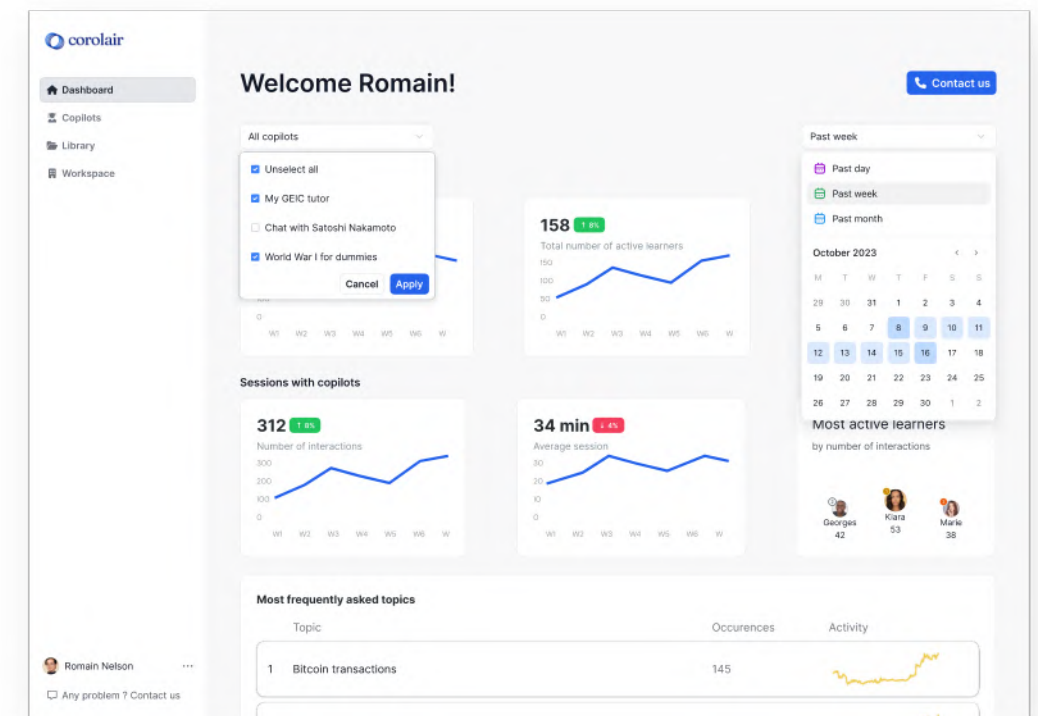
corolair

Dashboard
Copilots
Library
Workspace

Welcome Romain!

Contact us

All copilots

Unselect all
My GEIC tutor
Chat with Satoshi Nakamoto
World War I for dummies
Cancel Apply

0
W1 W2 W3 W4 W5 W6 W

158 ↑ 8%
Total number of active learners
150
100
50
0
W1 W2 W3 W4 W5 W6 W

Past week

Past day
Past week
Past month

October 2023

| M | T | W | T | F | S | S |
|---|---|---|---|---|---|---|
| 29 | 30 | 31 | 1 | 2 | 3 | 4 |
| 5 | 6 | 7 | 8 | 9 | 10 | 11 |
| 12 | 13 | 14 | 15 | 16 | 17 | 18 |
| 19 | 20 | 21 | 22 | 23 | 24 | 25 |
| 26 | 27 | 28 | 29 | 30 | 1 | 2 |

Sessions with copilots

312 ↑ 8%
Number of interactions
300
200
100
0
W1 W2 W3 W4 W5 W6 W

34 min ↓ 4%
Average session
30
20
10
0
W1 W2 W3 W4 W5 W6 W

Most active learners
by number of interactions

Georges 42
Kiara 53
Marie 38

Most frequently asked topics

| | Topic | Occurences | Activity |
|---|---|---|---|
| 1 | Bitcoin transactions | 145 | |

Romain Nelson ...
Any problem ? Contact us